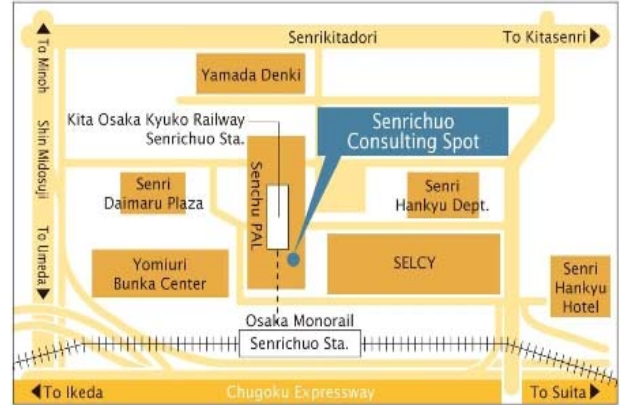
Senrikitadori

To Kitasenri ▶

◀ To Minoh

Shin Midosuji

To Umeda ▶

Yamada Denki

Kita Osaka Kyuko Railway
Senrichuo Sta.

Senrichuo
Consulting Spot

Senri
Daimaru Plaza

Senchu PAL

Senri
Hankyu Dept.

SELCY

Yomiuri
Bunka Center

Senri
Hankyu
Hotel

Osaka Monorail
Senrichuo Sta.

◀ To Ikeda

Chugoku Expressway

To Suita ▶